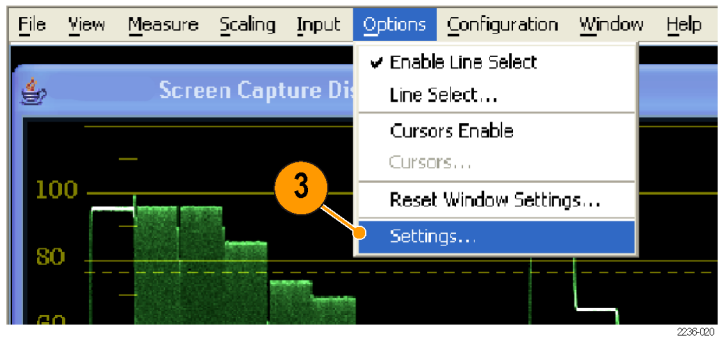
File View Measure Scaling Input Options Configuration Window Help

Screen Capture Dis

✔ Enable Line Select
Line Select...
Cursors Enable
Cursors...
Reset Window Settings...
Settings...

3

100
80
60

2236-020